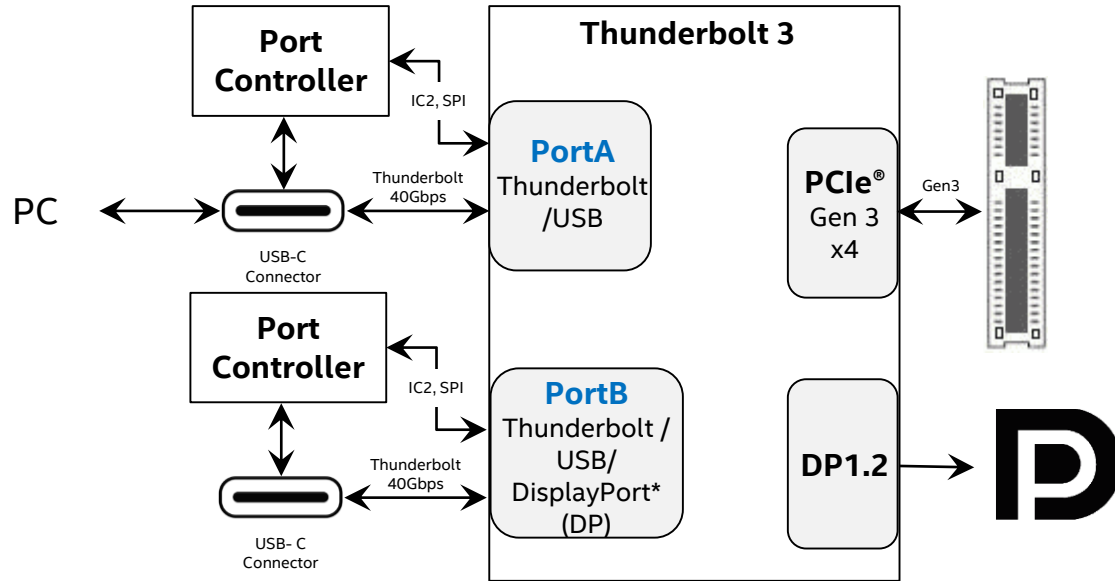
Port Controller

IC2, SPI

Thunderbolt 3

PortA
Thunderbolt /USB

PC

Thunderbolt 40Gbps

USB-C Connector

PCIe®
Gen 3
x4

Gen3

Port Controller

IC2, SPI

PortB
Thunderbolt / USB/ DisplayPort* (DP)

Thunderbolt 40Gbps

USB- C Connector

DP1.2